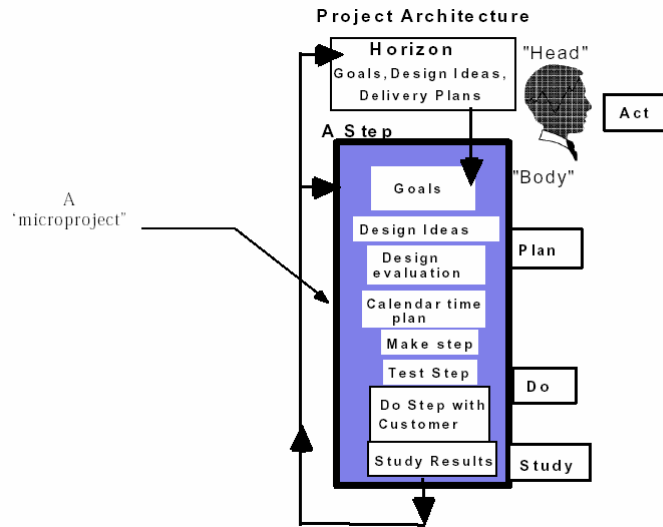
Project Architecture

Horizon
Goals, Design Ideas, Delivery Plans

"Head"

Act

A Step

"Body"

A 'microproject'

Goals

Design Ideas

Design evaluation

Calendar time plan

Make step

Test Step

Do Step with Customer

Study Results

Plan

Do

Study